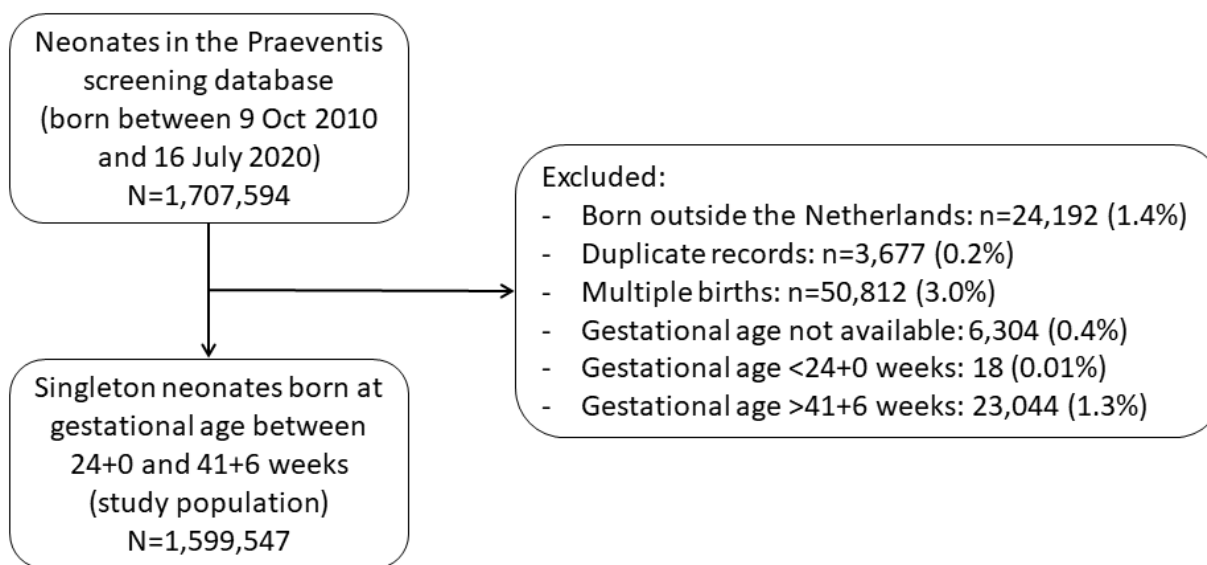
Neonates in the Praeventis screening database (born between 9 Oct 2010 and 16 July 2020)
N=1,707,594

Excluded:
- Born outside the Netherlands: n=24,192 (1.4%)
- Duplicate records: n=3,677 (0.2%)
- Multiple births: n=50,812 (3.0%)
- Gestational age not available: 6,304 (0.4%)
- Gestational age <24+0 weeks: 18 (0.01%)
- Gestational age >41+6 weeks: 23,044 (1.3%)

Singleton neonates born at gestational age between 24+0 and 41+6 weeks (study population)
N=1,599,547